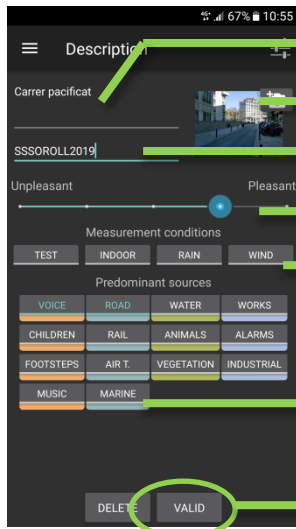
4G 67% 10:55

Description

Carrer pacificat

SSSOROLL2019

Unpleasant

Pleasant

Measurement conditions

TEST

INDOOR

RAIN

WIND

Predominant sources

VOICE

ROAD

WATER

WORKS

CHILDREN

RAIL

ANIMALS

ALARMS

FOOTSTEPS

AIR T.

VEGETATION

INDUSTRIAL

MUSIC

MARINE

DELETE

VALID